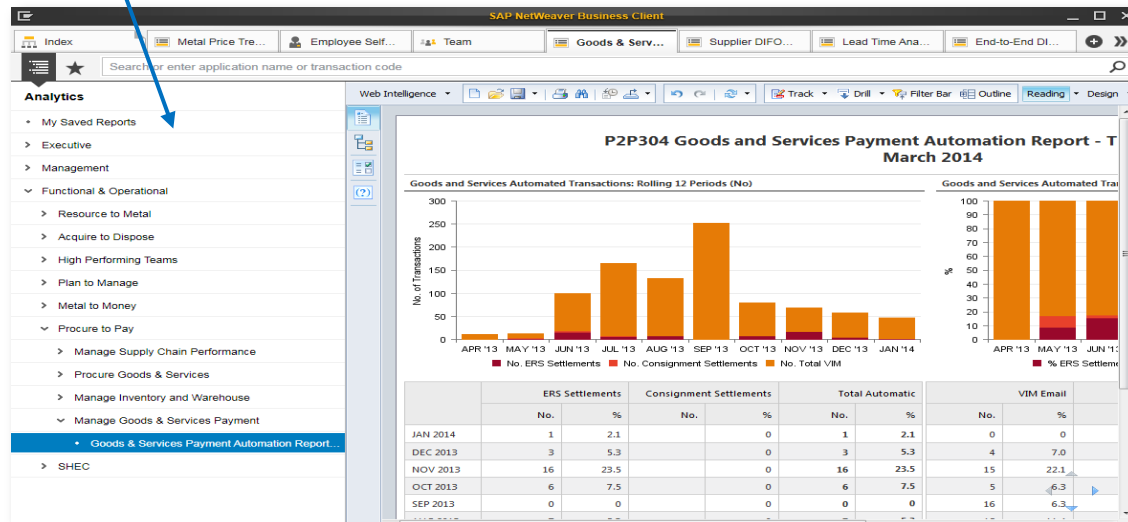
SAP NetWeaver Business Client

Index | Metal Price Tre... | Employee Self... | Team | Goods & Serv... | Supplier DIFO... | Lead Time Ana... | End-to-End DI...

Search or enter application name or transaction code

Analytics

My Saved Reports
Executive
Management
Functional & Operational
Resource to Metal
Acquire to Dispose
High Performing Teams
Plan to Manage
Metal to Money
Procure to Pay
Manage Supply Chain Performance
Procure Goods & Services
Manage Inventory and Warehouse
Manage Goods & Services Payment
Goods & Services Payment Automation Report...
SHEC

Web Intelligence | Track | Drill | Filter Bar | Outline | Reading | Design

P2P304 Goods and Services Payment Automation Report - T
March 2014

Goods and Services Automated Transactions: Rolling 12 Periods (No)

No. of Transactions
300
250
200
150
100
50
0
APR '13 MAY '13 JUN '13 JUL '13 AUG '13 SEP '13 OCT '13 NOV '13 DEC '13 JAN '14

No. ERS Settlements   No. Consignment Settlements   No. Total VIM

Goods and Services Automated Tra

%
100
95
90
85
80
75
70
65
60
55
50
45
40
35
30
25
20
15
10
5
0
APR '13 MAY '13 JUN '13

% ERS Settleme

| | ERS Settlements | | Consignment Settlements | | Total Automatic | | VIM Email | |
|---|---|---|---|---|---|---|---|---|
| | No. | % | No. | % | No. | % | No. | % |
| JAN 2014 | 1 | 2.1 | | 0 | 1 | 2.1 | 0 | 0 |
| DEC 2013 | 3 | 5.3 | | 0 | 3 | 5.3 | 4 | 7.0 |
| NOV 2013 | 16 | 23.5 | | 0 | 16 | 23.5 | 15 | 22.1 |
| OCT 2013 | 6 | 7.5 | | 0 | 6 | 7.5 | 5 | 6.3 |
| SEP 2013 | 0 | 0 | | 0 | 0 | 0 | 16 | 6.3 |